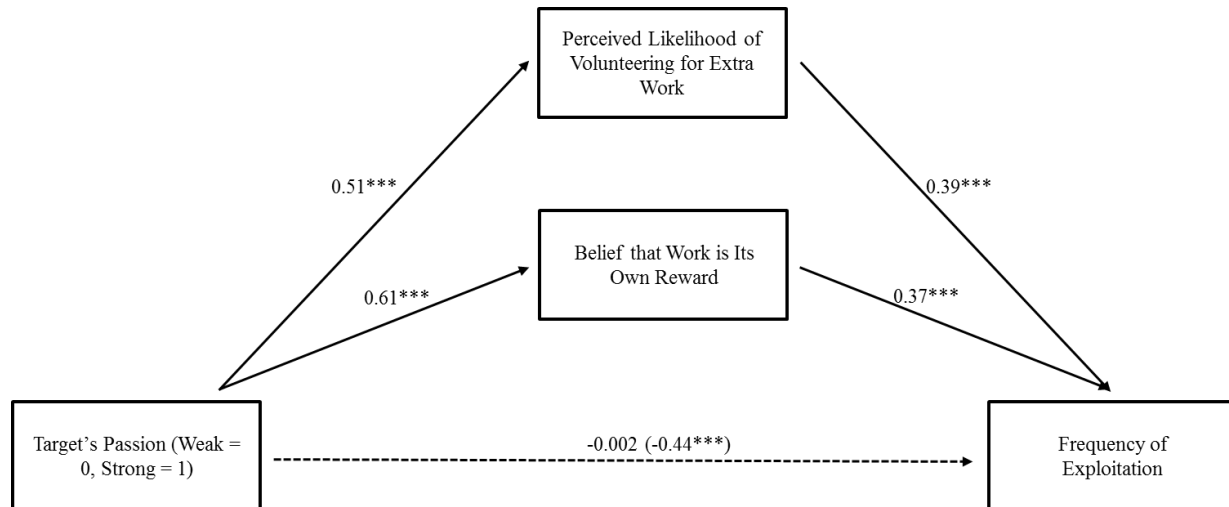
Perceived Likelihood of Volunteering for Extra Work

0.51***

0.39***

Belief that Work is Its Own Reward

0.61***

0.37***

Target's Passion (Weak = 0, Strong = 1)

-0.002 (-0.44***)

Frequency of Exploitation